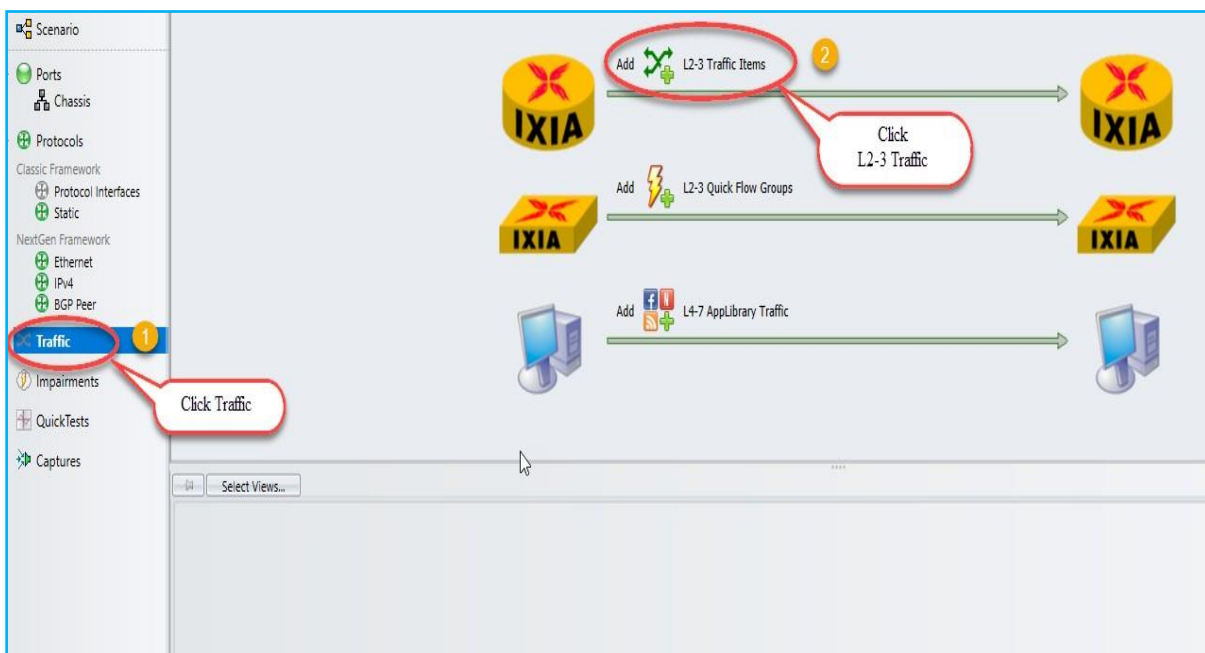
Scenario
Ports
Chassis
Protocols
Classic Framework
Protocol Interfaces
Static
NextGen Framework
Ethernet
IPv4
BGP Peer
Traffic
1
Impairments
QuickTests
Captures

Click Traffic

IXIA
Add L2-3 Traffic Items
2
IXIA
Click
L2-3 Traffic

IXIA
Add L2-3 Quick Flow Groups
IXIA

Add L4-7 AppLibrary Traffic

Select Views...